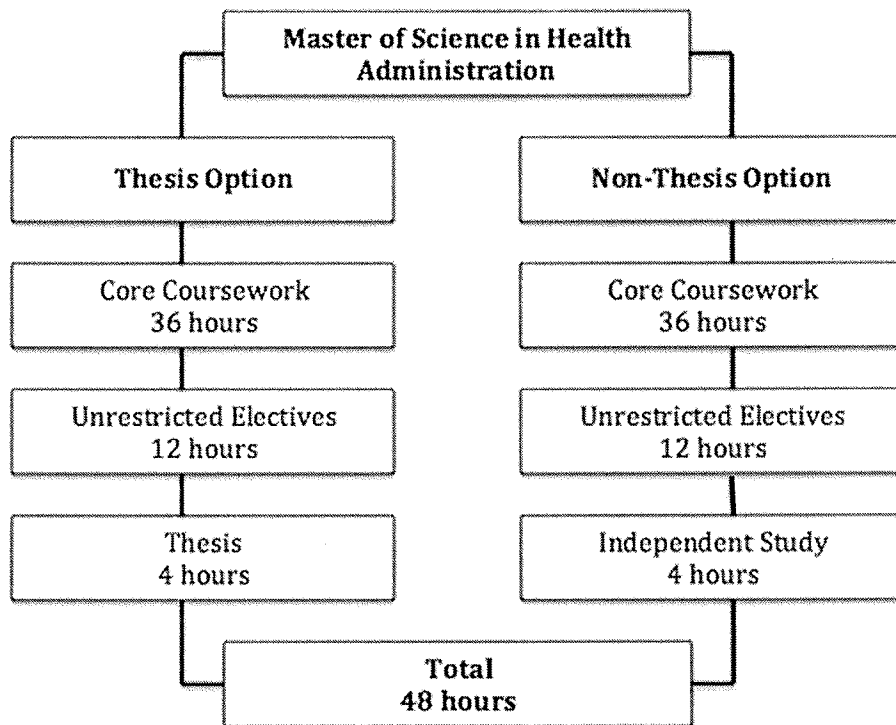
Master of Science in Health Administration

Thesis Option

Core Coursework
36 hours

Unrestricted Electives
12 hours

Thesis
4 hours

Non-Thesis Option

Core Coursework
36 hours

Unrestricted Electives
12 hours

Independent Study
4 hours

Total
48 hours